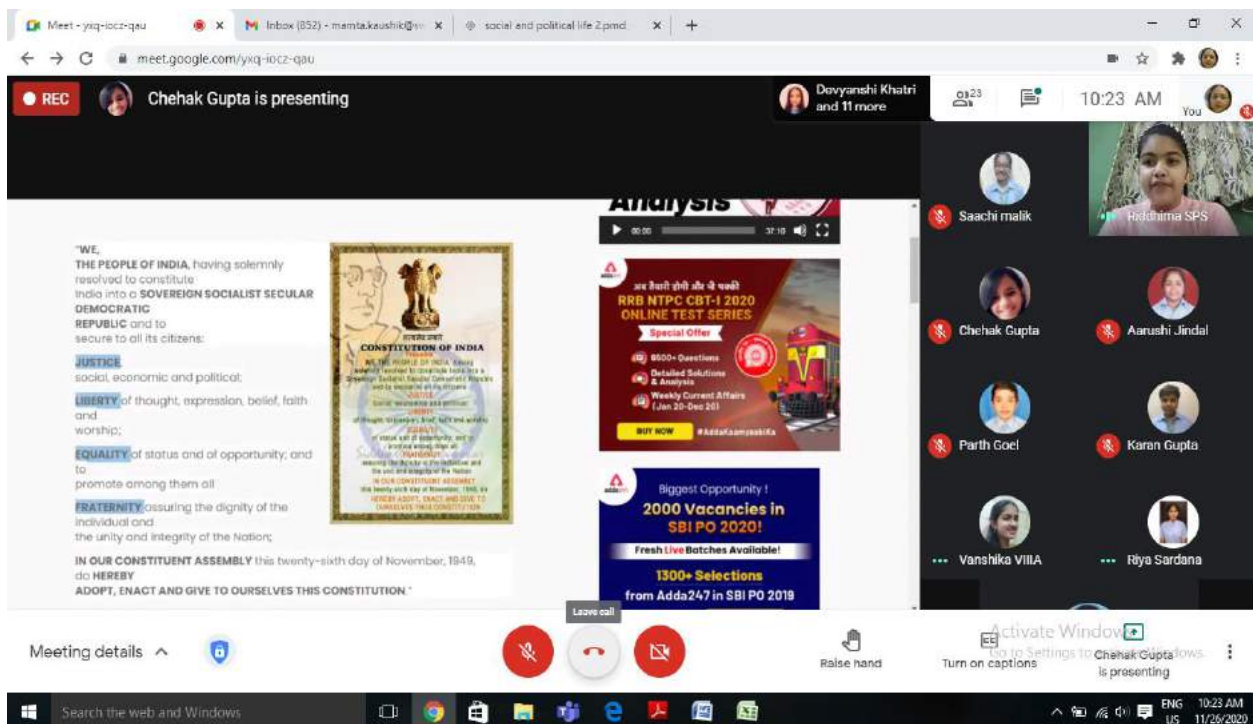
Meet - yxq-iocz-qau
Inbox (852) - mamta.kaushik@
social and political life 2.pmd
meet.google.com/yxq-iocz-qau

REC
Chehak Gupta is presenting
Devyanshi Khatri and 11 more
23
10:23 AM
You

"WE,
THE PEOPLE OF INDIA, having solemnly resolved to constitute India into a SOVEREIGN SOCIALIST SECULAR DEMOCRATIC REPUBLIC and to secure to all its citizens:

JUSTICE
social, economic and political;

LIBERTY of thought, expression, belief, faith and worship;

EQUALITY of status and of opportunity; and to promote among them all

FRATERNITY assuring the dignity of the individual and the unity and integrity of the Nation;

IN OUR CONSTITUENT ASSEMBLY this twenty-sixth day of November, 1949, do HEREBY ADOPT, ENACT AND GIVE TO OURSELVES THIS CONSTITUTION."

सत्यमेव जयते
CONSTITUTION OF INDIA
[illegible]

Analysis
00:00 37:10

अब तैयारी होगी और भी पक्की
RRB NTPC CBT-I 2020 ONLINE TEST SERIES
Special Offer
8500+ Questions
Detailed Solutions & Analysis
Weekly Current Affairs (Jan 20-Dec 20)
BUY NOW
#AddaKaamyaabiKa

adda247
Biggest Opportunity !
2000 Vacancies in SBI PO 2020!
Fresh Live Batches Available!
1300+ Selections
from Adda247 in SBI PO 2019

Saachi malik
Riddhima SPS
Chehak Gupta
Aarushi Jindal
Parth Goel
Karan Gupta
Vanshika VIIIA
Riya Sardana

Meeting details
Leave call
Raise hand
Turn on captions
Chehak Gupta is presenting
Activate Windows
Go to Settings to activate Windows.

Search the web and Windows
ENG US 10:23 AM 11/26/2020